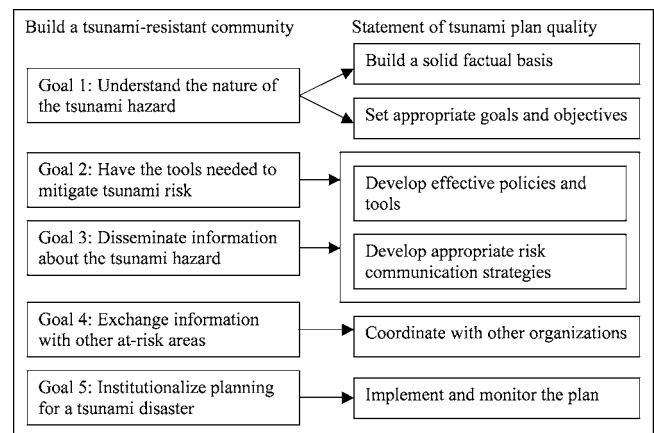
Build a tsunami-resistant community

Statement of tsunami plan quality

Goal 1: Understand the nature of the tsunami hazard

Build a solid factual basis

Set appropriate goals and objectives

Goal 2: Have the tools needed to mitigate tsunami risk

Develop effective policies and tools

Goal 3: Disseminate information about the tsunami hazard

Develop appropriate risk communication strategies

Goal 4: Exchange information with other at-risk areas

Coordinate with other organizations

Goal 5: Institutionalize planning for a tsunami disaster

Implement and monitor the plan